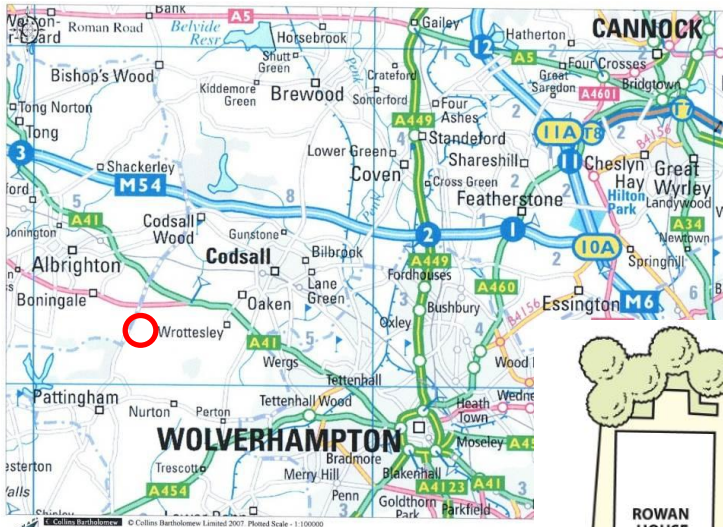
Weston-under-Lizard
Roman Road
Bank
A5
Belvide Resr
Horsebrook
Gailey
Hatherton
CANNOCK
12
A5
Four Crosses
Bishop's Wood
Shutt Green
Crateford
Great Saredon
A4601
Bridgtown
Kiddemore Green
Brewood
Somerford
Four Ashes
11A
T8
T
Tong Norton
A449
Standeford
Tong
Lower Green
Shareshill
11
Cheslyn Hay
Great Wyrley
3
Shackerley
Coven
Cross Green
Hilton Park
Landywood
M54
Featherstone
A34
A41
Codsall Wood
Gunstone
Donington
2
1
10A
Newtown
Albrighton
Codsall
Bilbrook
A449
Springhill
Lane Green
Fordhouses
A460
Boningale
Oaken
Bushbury
Essington
M6
Wrottesley
A41
Oxley
Wergs
Wood
Tettenhall
ROWAN
HOUSE
Pattingham
Tettenhall Wood
Heath Town
Wednesfield
Nurton
Perton
WOLVERHAMPTON
Bradmore
Moseley
A4
Trescott
Merry Hill
Blakenhall
Pattingham
Penn
A4123
A41
A454
Goldthorn Park
Parkfield
Shipley
Lower Penn
Collins Bartholomew
© Collins Bartholomew Limited 2007. Plotted Scale - 1:100000